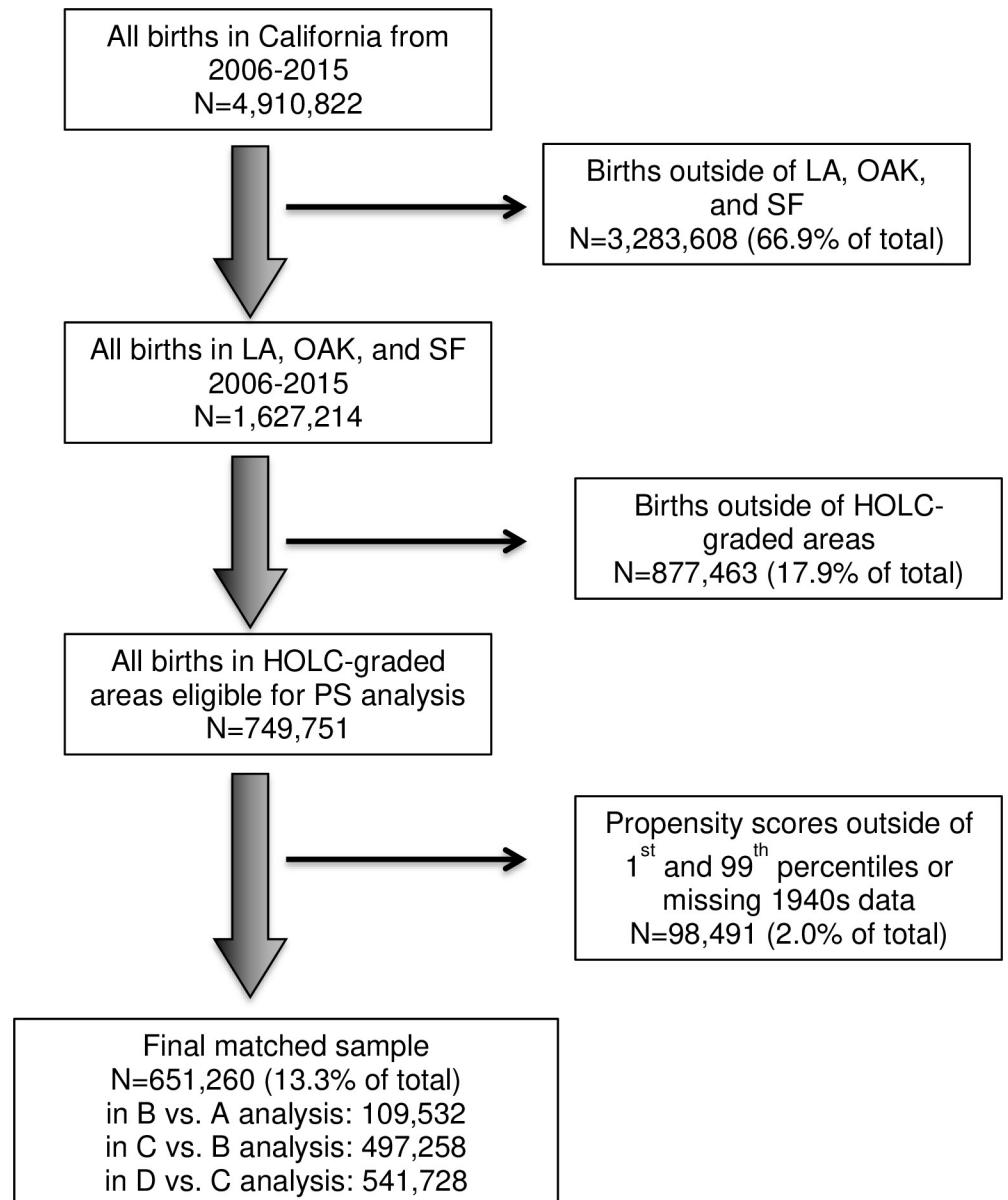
All births in California from 2006-2015
N=4,910,822

Births outside of LA, OAK, and SF
N=3,283,608 (66.9% of total)

All births in LA, OAK, and SF 2006-2015
N=1,627,214

Births outside of HOLC-graded areas
N=877,463 (17.9% of total)

All births in HOLC-graded areas eligible for PS analysis
N=749,751

Propensity scores outside of $1^{st}$ and $99^{th}$ percentiles or missing 1940s data
N=98,491 (2.0% of total)

Final matched sample
N=651,260 (13.3% of total)
in B vs. A analysis: 109,532
in C vs. B analysis: 497,258
in D vs. C analysis: 541,728